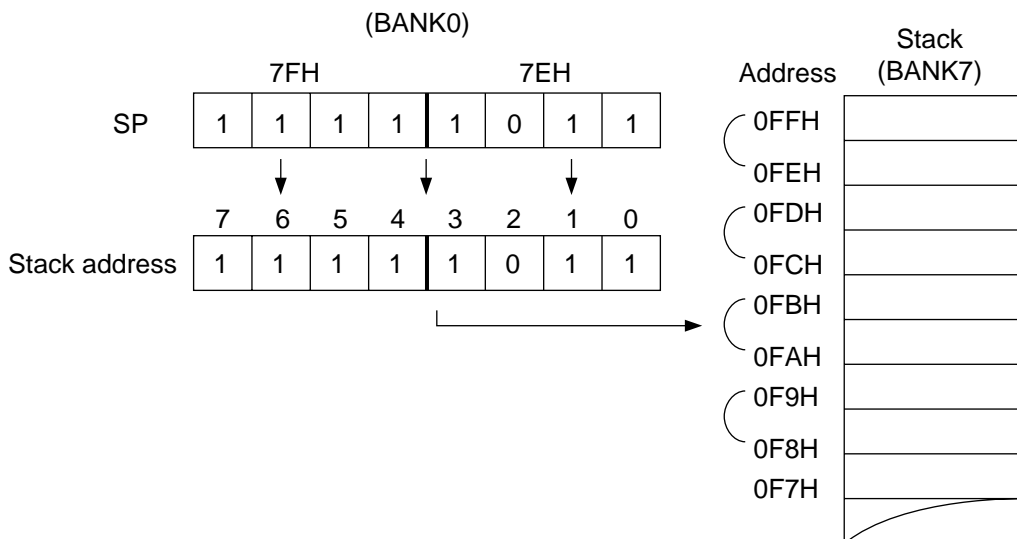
(BANK0)

7FH 7EH

SP

| 1 | 1 | 1 | 1 | 1 | 0 | 1 | 1 |
|---|---|---|---|---|---|---|---|

Stack address

| 7 | 6 | 5 | 4 | 3 | 2 | 1 | 0 |
|---|---|---|---|---|---|---|---|
| 1 | 1 | 1 | 1 | 1 | 0 | 1 | 1 |

Address

Stack (BANK7)

0FFH
0FEH
0FDH
0FCH
0FBH
0FAH
0F9H
0F8H
0F7H